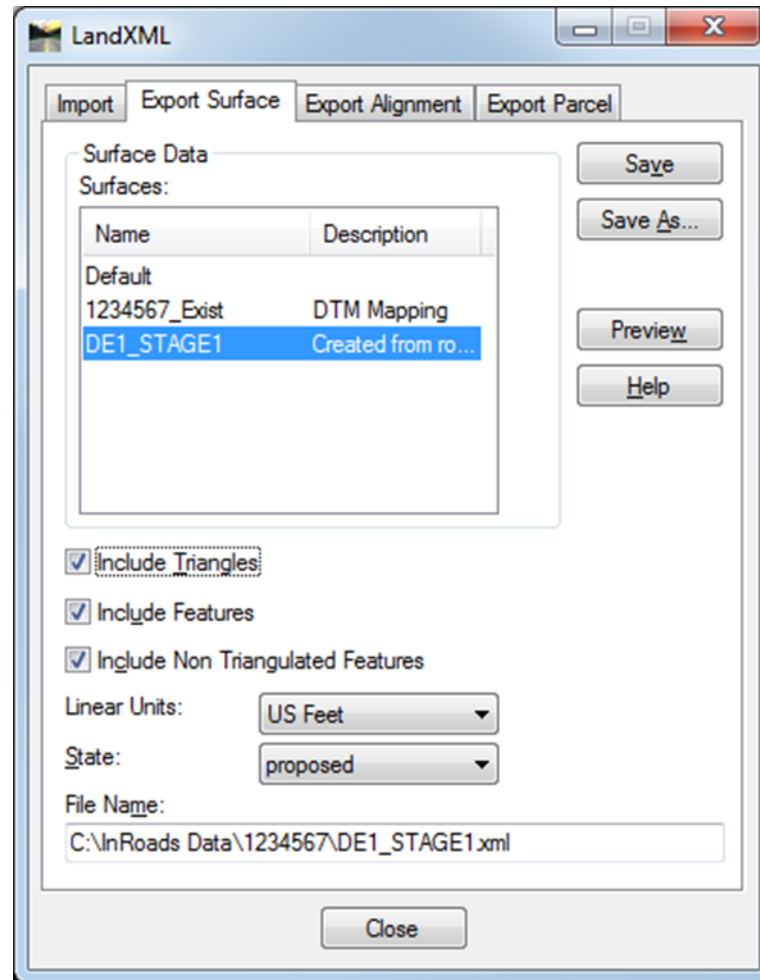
LandXML

Import | Export Surface | Export Alignment | Export Parcel

Surface Data
Surfaces:

| Name | Description |
|---|---|
| Default | |
| 1234567_Exist | DTM Mapping |
| DE1_STAGE1 | Created from ro... |

Save
Save As...
Preview
Help

Include Triangles
Include Features
Include Non Triangulated Features

Linear Units: US Feet
State: proposed
File Name:
C:\InRoads Data\1234567\DE1_STAGE1.xml

Close